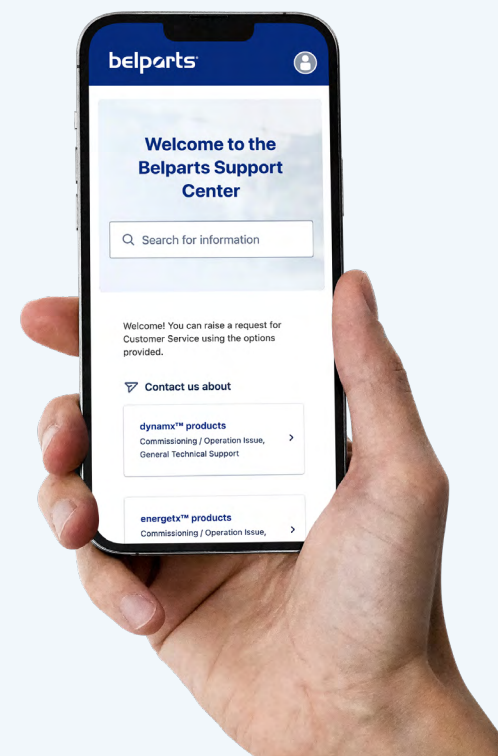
belparts

Welcome to the Belparts Support Center

Search for information

Welcome! You can raise a request for Customer Service using the options provided.

Contact us about

dynamx™ products
Commissioning / Operation Issue, General Technical Support

energetx™ products
Commissioning / Operation Issue,